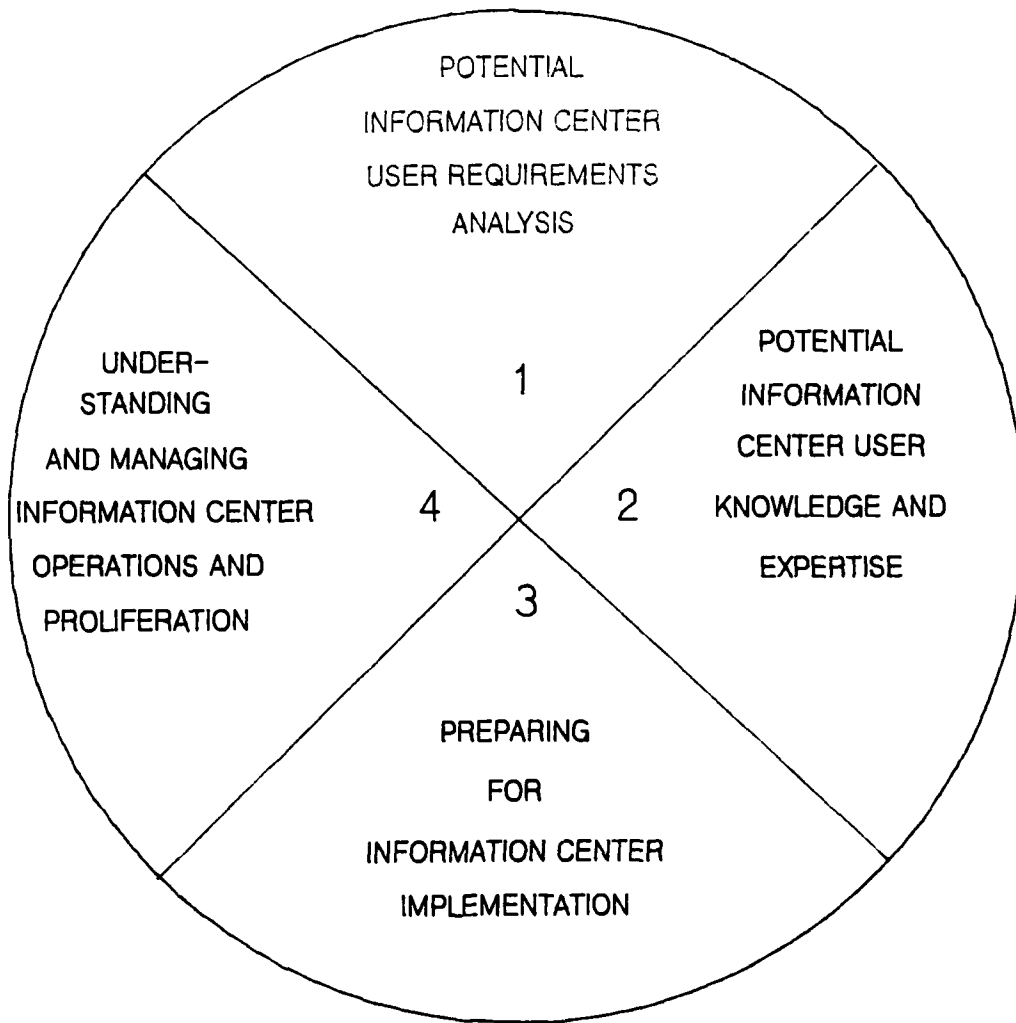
POTENTIAL INFORMATION CENTER USER REQUIREMENTS ANALYSIS

1

UNDER-STANDING AND MANAGING INFORMATION CENTER OPERATIONS AND PROLIFERATION

4

POTENTIAL INFORMATION CENTER USER KNOWLEDGE AND EXPERTISE

2

3

PREPARING FOR INFORMATION CENTER IMPLEMENTATION